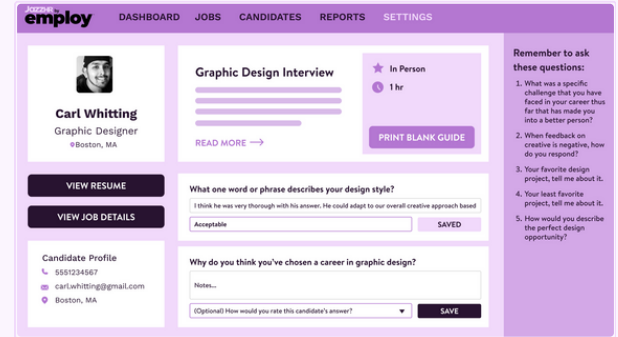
JazzHR employ DASHBOARD JOBS CANDIDATES REPORTS SETTINGS

Carl Whitting
Graphic Designer
Boston, MA

VIEW RESUME

VIEW JOB DETAILS

Candidate Profile
5551234567
carl.whitting@gmail.com
Boston, MA

Graphic Design Interview

READ MORE ⟶

In Person
1 hr

PRINT BLANK GUIDE

What one word or phrase describes your design style?

I think he was very thorough with his answer. He could adapt to our overall creative approach based

Acceptable

SAVED

Why do you think you've chosen a career in graphic design?

Notes...

(Optional) How would you rate this candidate's answer?

SAVE

Remember to ask these questions:

1. What was a specific challenge that you have faced in your career thus far that has made you into a better person?

2. When feedback on creative is negative, how do you respond?

3. Your favorite design project, tell me about it.

4. Your least favorite project, tell me about it.

5. How would you describe the perfect design opportunity?